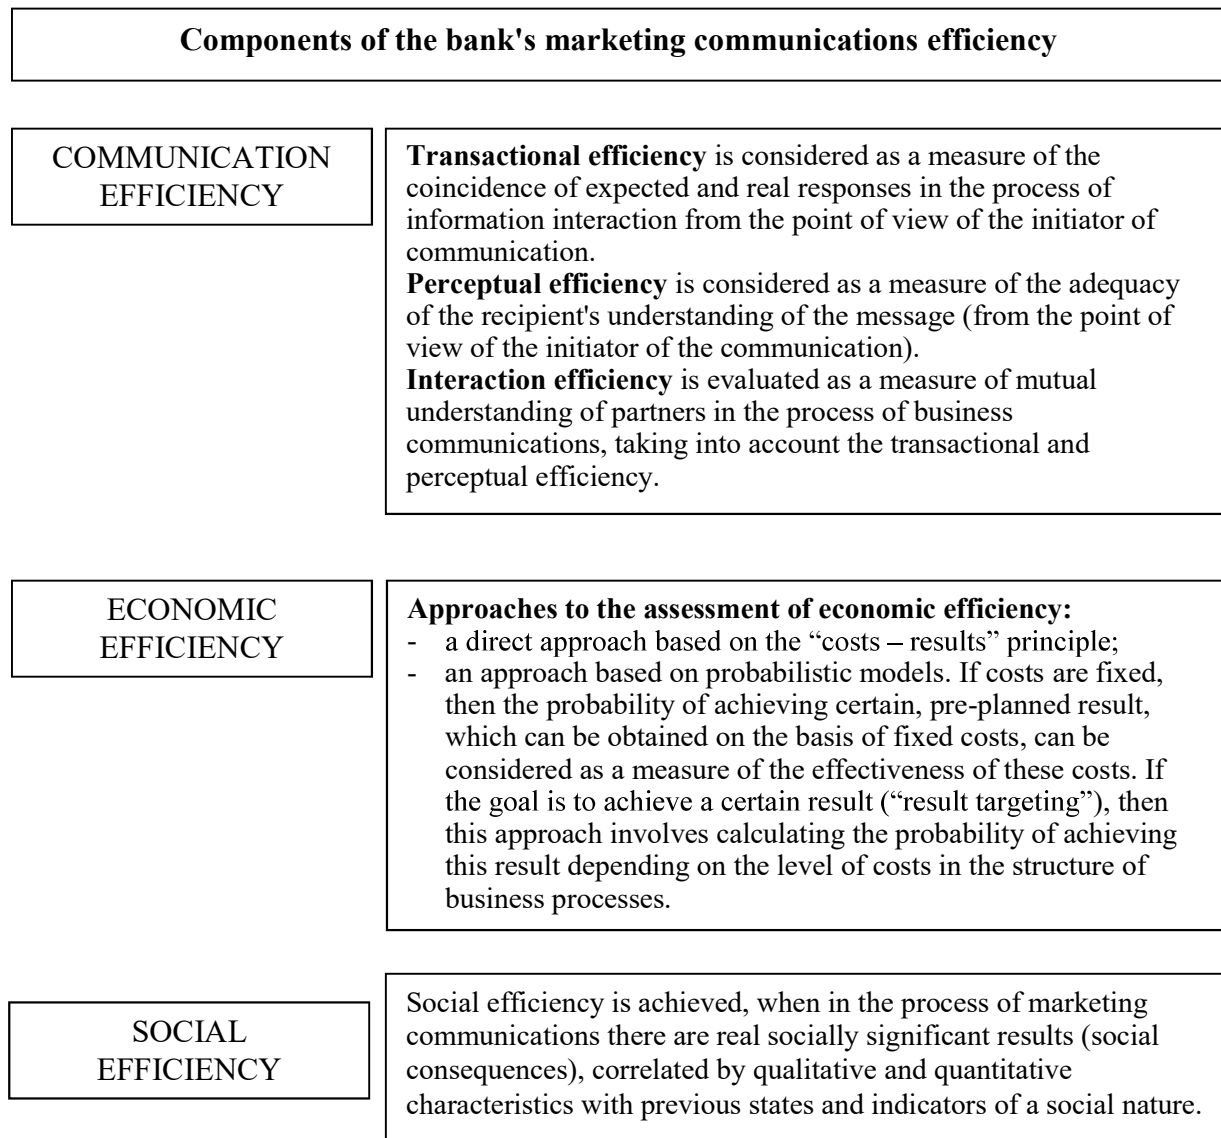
**Components of the bank's marketing communications efficiency**

COMMUNICATION EFFICIENCY

**Transactional efficiency** is considered as a measure of the coincidence of expected and real responses in the process of information interaction from the point of view of the initiator of communication.
**Perceptual efficiency** is considered as a measure of the adequacy of the recipient's understanding of the message (from the point of view of the initiator of the communication).
**Interaction efficiency** is evaluated as a measure of mutual understanding of partners in the process of business communications, taking into account the transactional and perceptual efficiency.

ECONOMIC EFFICIENCY

**Approaches to the assessment of economic efficiency:**
- a direct approach based on the "costs – results" principle;
- an approach based on probabilistic models. If costs are fixed, then the probability of achieving certain, pre-planned result, which can be obtained on the basis of fixed costs, can be considered as a measure of the effectiveness of these costs. If the goal is to achieve a certain result ("result targeting"), then this approach involves calculating the probability of achieving this result depending on the level of costs in the structure of business processes.

SOCIAL EFFICIENCY

Social efficiency is achieved, when in the process of marketing communications there are real socially significant results (social consequences), correlated by qualitative and quantitative characteristics with previous states and indicators of a social nature.